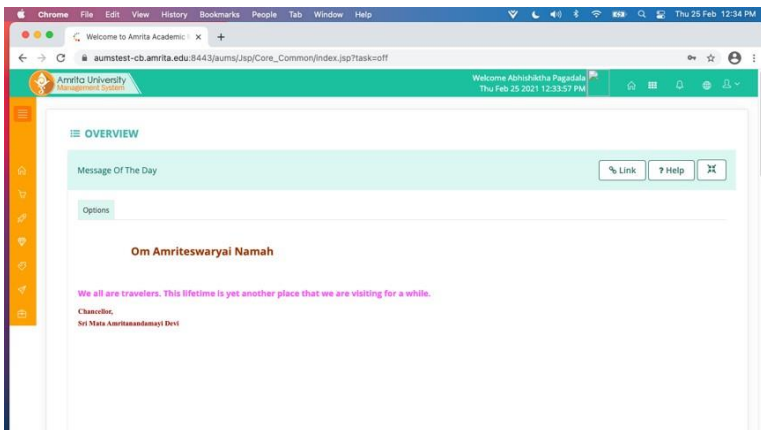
Chrome File Edit View History Bookmarks People Tab Window Help

Thu 25 Feb 12:34 PM

Welcome to Amrita Academic ×

aumstest-cb.amrita.edu:8443/aums/Jsp/Core_Common/index.jsp?task=off

Amrita University
Management System

Welcome Abhishiktha Pagadala
Thu Feb 25 2021 12:33:57 PM

OVERVIEW

Message Of The Day

Link

? Help

Options

Om Amriteswaryai Namah

We all are travelers. This lifetime is yet another place that we are visiting for a while.

Chancellor,
Sri Mata Amritanandamayi Devi